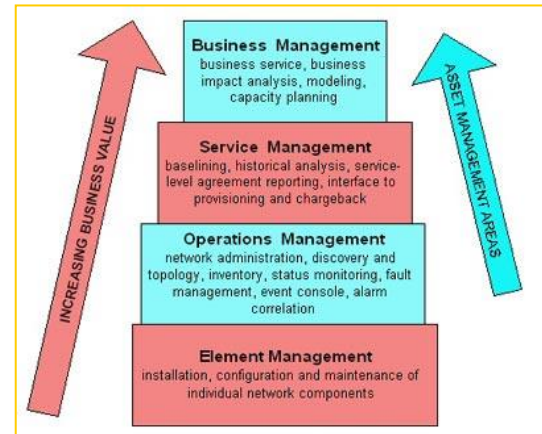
INCREASING BUSINESS VALUE

Business Management
business service, business impact analysis, modeling, capacity planning

Service Management
baselining, historical analysis, service-level agreement reporting, interface to provisioning and chargeback

Operations Management
network administration, discovery and topology, inventory, status monitoring, fault management, event console, alarm correlation

Element Management
installation, configuration and maintenance of individual network components

ASSET MANAGEMENT AREAS